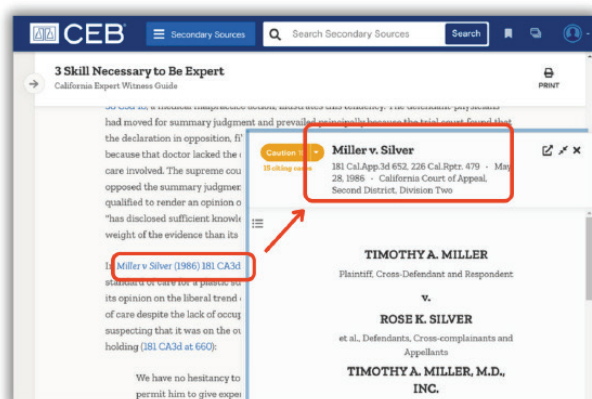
CEB

Secondary Sources

Search Secondary Sources

Search

3 Skill Necessary to Be Expert

California Expert Witness Guide

PRINT

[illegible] a medical malpractice action, illustrates this tendency. The defendant-physicians had moved for summary judgment and prevailed principally because the trial court found that the declaration in opposition, fi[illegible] because that doctor lacked the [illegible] care involved. The supreme cou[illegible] opposed the summary judgme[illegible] qualified to render an opinion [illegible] "has disclosed sufficient knowle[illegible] weight of the evidence than its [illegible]

In Miller v Silver (1986) 181 CA3d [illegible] standard of care for a plastic su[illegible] its opinion on the liberal trend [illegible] of care despite the lack of occup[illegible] suspecting that it was on the ou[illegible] holding (181 CA3d at 660):

We have no hesitancy to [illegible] permit him to give exper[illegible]

Caution

19 citing cases

Miller v. Silver

181 Cal.App.3d 652, 226 Cal.Rptr. 479 · May 28, 1986 · California Court of Appeal, Second District, Division Two

TIMOTHY A. MILLER

Plaintiff, Cross-Defendant and Respondent

v.

ROSE K. SILVER

et al., Defendants, Cross-complainants and Appellants

TIMOTHY A. MILLER, M.D., INC.